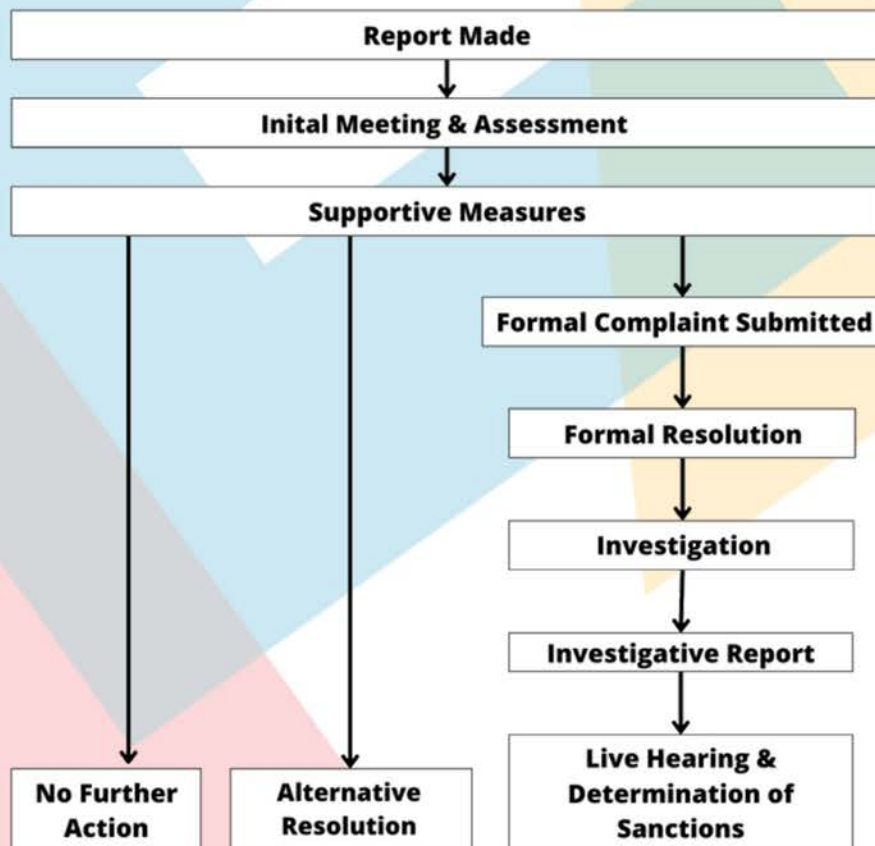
Report Made

Inital Meeting & Assessment

Supportive Measures

Formal Complaint Submitted

Formal Resolution

Investigation

Investigative Report

Live Hearing & Determination of Sanctions

No Further Action

Alternative Resolution